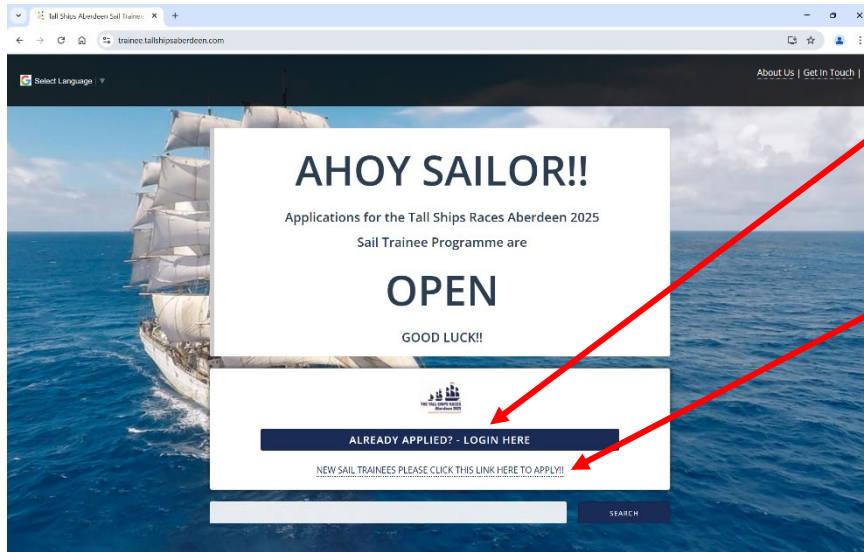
Tall Ships Aberdeen Sail Trainee

trainee.tallshipsaberdeen.com

Select Language

About Us | Get In Touch |

AHOY SAILOR!!

Applications for the Tall Ships Races Aberdeen 2025 Sail Trainee Programme are

OPEN

GOOD LUCK!!

THE TALL SHIPS RACES Aberdeen 2025

ALREADY APPLIED? - LOGIN HERE

NEW SAIL TRAINEES PLEASE CLICK THIS LINK HERE TO APPLY!!

SEARCH